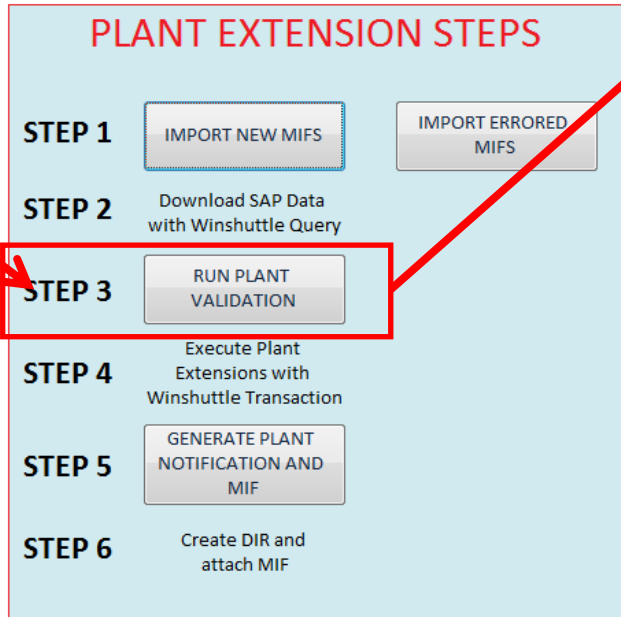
PLANT EXTENSION STEPS

STEP 1
IMPORT NEW MIFS
IMPORT ERRORED MIFS

STEP 2
Download SAP Data with Winshuttle Query

STEP 3
RUN PLANT VALIDATION

STEP 4
Execute Plant Extensions with Winshuttle Transaction

STEP 5
GENERATE PLANT NOTIFICATION AND MIF

STEP 6
Create DIR and attach MIF